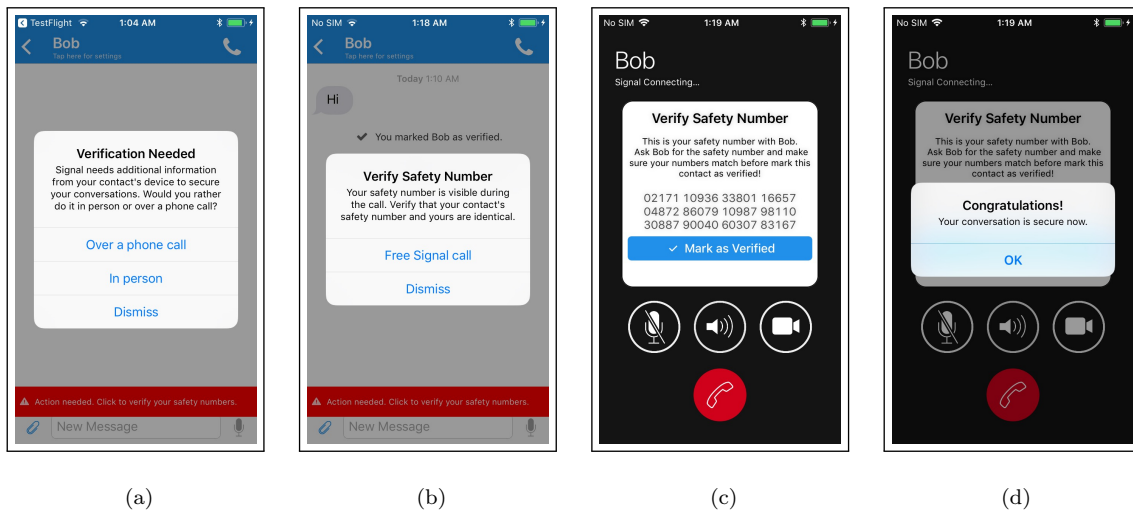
TestFlight 1:04 AM
Bob
Tap here for settings

Verification Needed
Signal needs additional information from your contact's device to secure your conversations. Would you rather do it in person or over a phone call?
Over a phone call
In person
Dismiss

Action needed. Click to verify your safety numbers.
New Message

(a)

No SIM 1:18 AM
Bob
Tap here for settings
Today 1:10 AM
Hi
You marked Bob as verified.

Verify Safety Number
Your safety number is visible during the call. Verify that your contact's safety number and yours are identical.
Free Signal call
Dismiss

Action needed. Click to verify your safety numbers.
New Message

(b)

No SIM 1:19 AM
Bob
Signal Connecting...

Verify Safety Number
This is your safety number with Bob. Ask Bob for the safety number and make sure your numbers match before mark this contact as verified!
02171 10936 33801 16657
04872 86079 10987 98110
30887 90040 60307 83167
Mark as Verified

(c)

No SIM 1:19 AM
Bob
Signal Connecting...

Verify Safety Number
This is your safety number with Bob. Ask Bob for the safety number and make sure your numbers match before mark this contact as verified!

Congratulations!
Your conversation is secure now.
OK

(d)